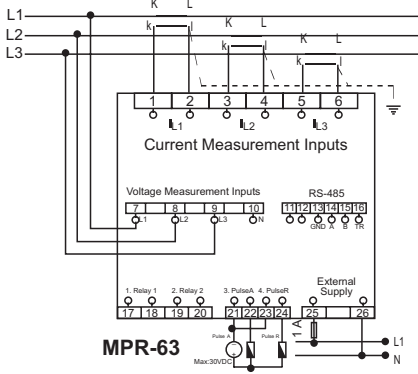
L1
L2
L3
K
L
k
l
K
L
k
l
K
L
k
l
1
2
3
4
5
6
IL1
IL2
IL3
Current Measurement Inputs
Voltage Measurement Inputs
7
8
9
10
L1
L2
L3
N
RS-485
11
12
13
14
15
16
GND
A
B
TR
1. Relay 1
2. Relay 2
3. PulseA
4. PulseR
External Supply
17
18
19
20
21
22
23
24
25
26
1 A
L1
N
Pulse A
Pulse R
Max:30VDC
MPR-63